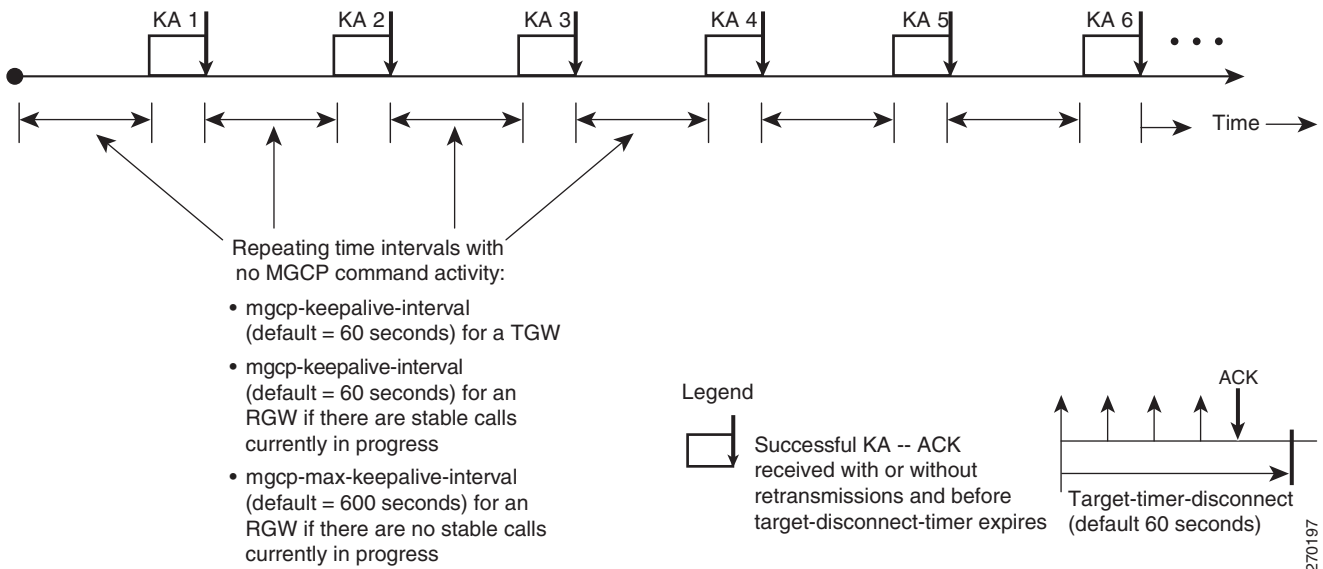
KA 1
KA 2
KA 3
KA 4
KA 5
KA 6
• • •
Time

Repeating time intervals with no MGCP command activity:

• mgcp-keepalive-interval (default = 60 seconds) for a TGW

• mgcp-keepalive-interval (default = 60 seconds) for an RGW if there are stable calls currently in progress

• mgcp-max-keepalive-interval (default = 600 seconds) for an RGW if there are no stable calls currently in progress

Legend

Successful KA -- ACK received with or without retransmissions and before target-disconnect-timer expires

ACK

Target-timer-disconnect (default 60 seconds)

270197